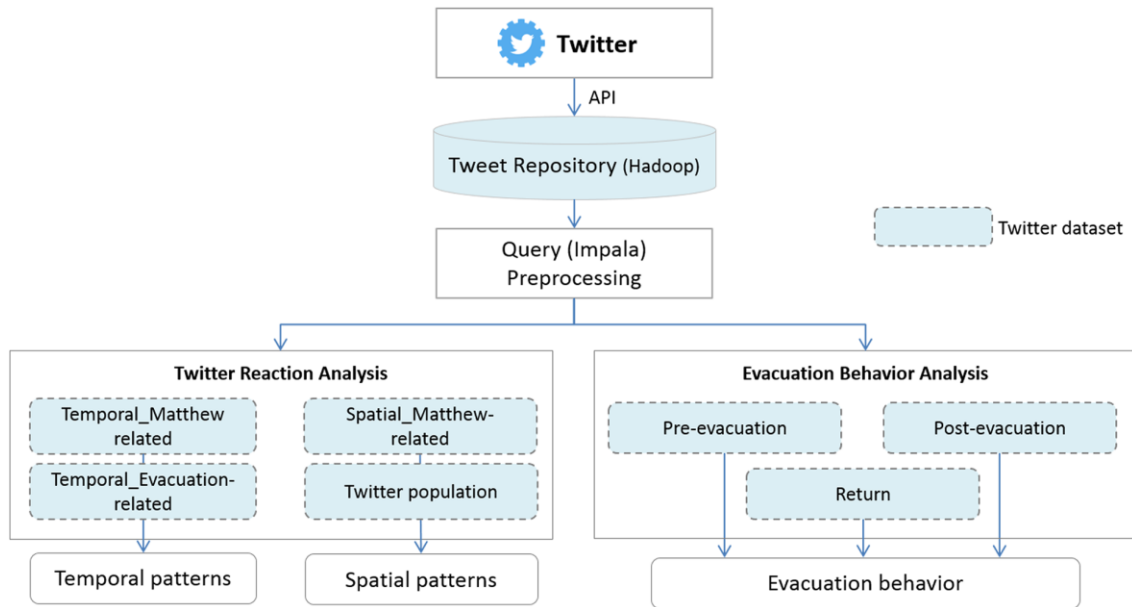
Twitter

API

Tweet Repository (Hadoop)

Twitter dataset

Query (Impala)
Preprocessing

Twitter Reaction Analysis

Temporal_Matthew related

Spatial_Matthew-related

Temporal_Evacuation-related

Twitter population

Temporal patterns

Spatial patterns

Evacuation Behavior Analysis

Pre-evacuation

Post-evacuation

Return

Evacuation behavior